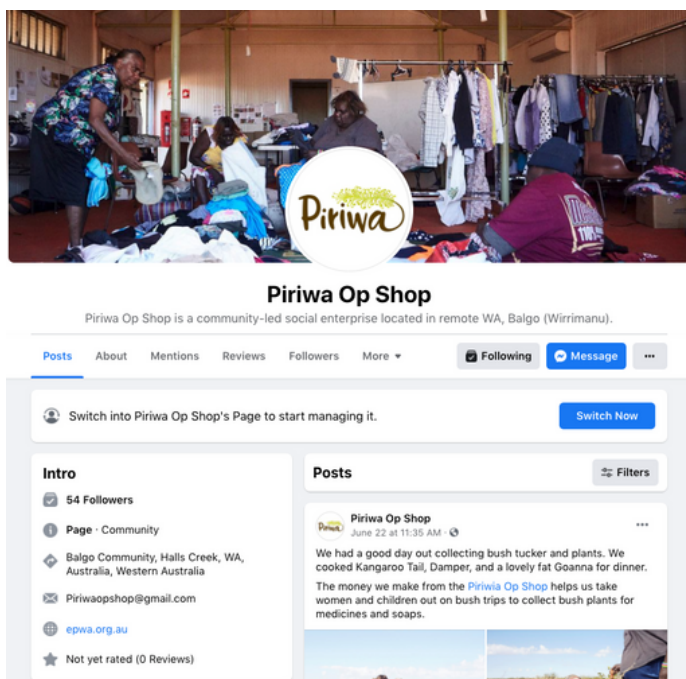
Piriwa

Piriwa Op Shop

Piriwa Op Shop is a community-led social enterprise located in remote WA, Balgo (Wirrimanu).

Posts About Mentions Reviews Followers More ▾ Following Message ···

Switch into Piriwa Op Shop's Page to start managing it. Switch Now

Intro

54 Followers

Page · Community

Balgo Community, Halls Creek, WA, Australia, Western Australia

Piriwaopshop@gmail.com

epwa.org.au

Not yet rated (0 Reviews)

Posts Filters

Piriwa Op Shop
June 22 at 11:35 AM ·

We had a good day out collecting bush tucker and plants. We cooked Kangaroo Tail, Damper, and a lovely fat Goanna for dinner.

The money we make from the Piriwa Op Shop helps us take women and children out on bush trips to collect bush plants for medicines and soaps.